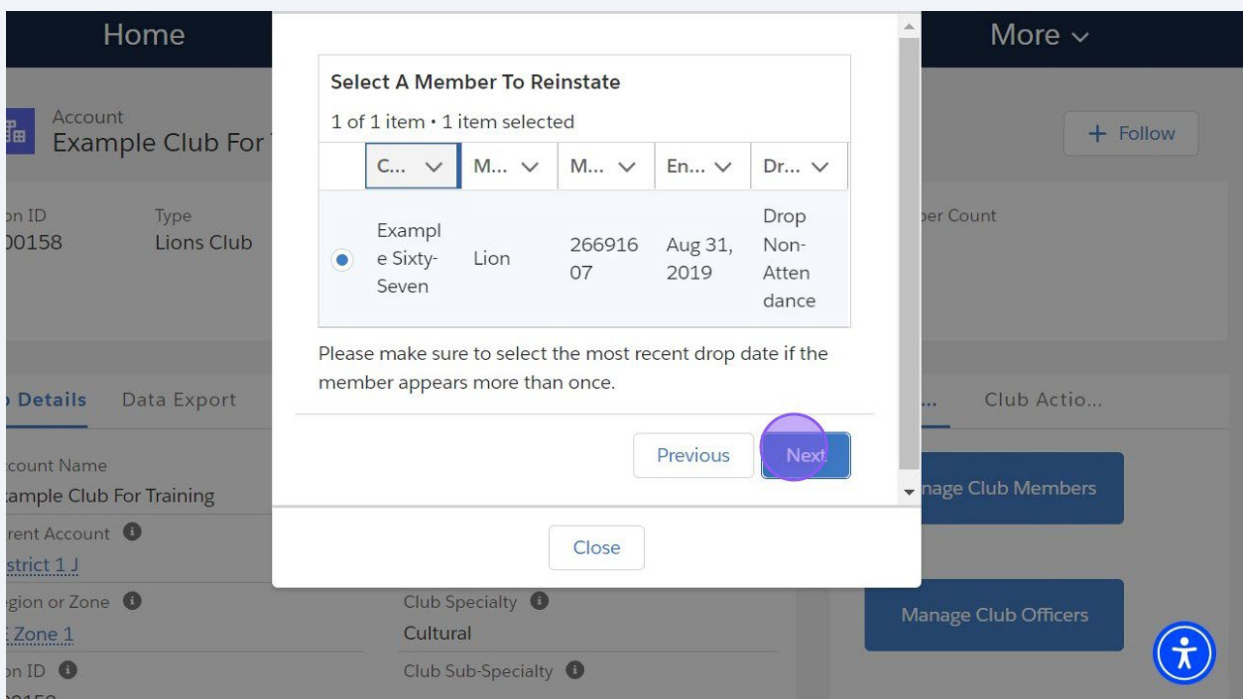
Home

More

Account
Example Club For

+ Follow

on ID
00158

Type
Lions Club

ber Count

Details   Data Export

Club Actio...

ccount Name
xample Club For Training

rent Account
strict 1 J

gion or Zone
Zone 1

on ID

Club Specialty
Cultural

Club Sub-Specialty

nage Club Members

Manage Club Officers

Select A Member To Reinstate

1 of 1 item • 1 item selected

| | C... | M... | M... | En... | Dr... |
|---|---|---|---|---|---|
| ● | Example Sixty-Seven | Lion | 26691607 | Aug 31, 2019 | Drop Non-Attendance |

Please make sure to select the most recent drop date if the member appears more than once.

Previous   Next

Close